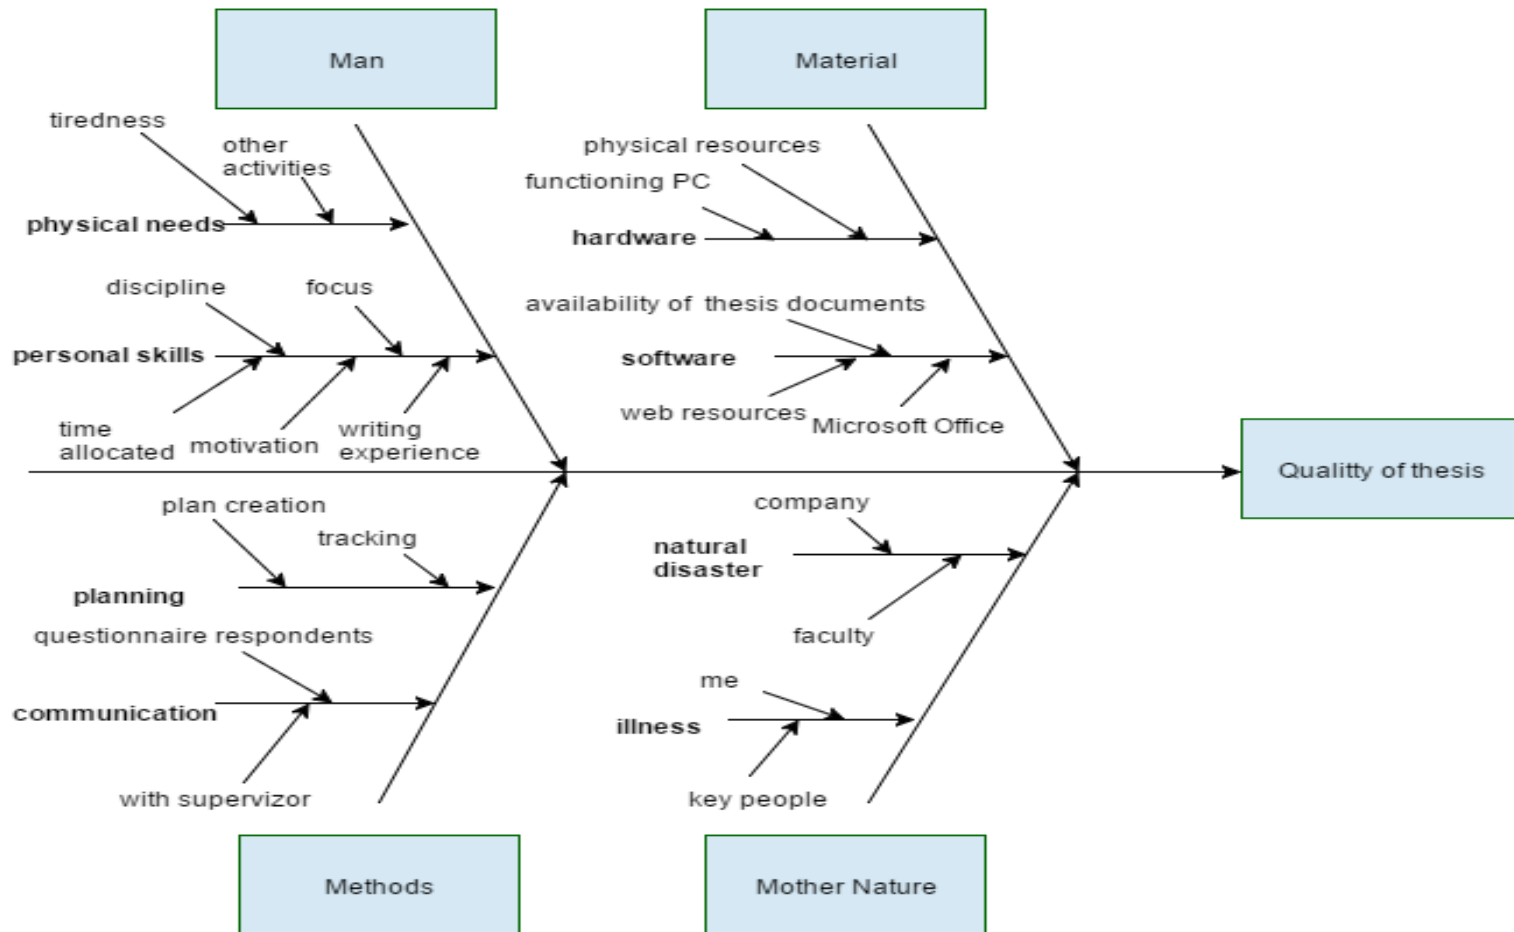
Man

Material

tiredness

other activities

physical needs

physical resources

functioning PC

hardware

discipline

focus

personal skills

time allocated

motivation

writing experience

availability of thesis documents

software

web resources

Microsoft Office

Qualitty of thesis

plan creation

tracking

planning

questionnaire respondents

communication

with supervizor

company

natural disaster

faculty

me

illness

key people

Methods

Mother Nature